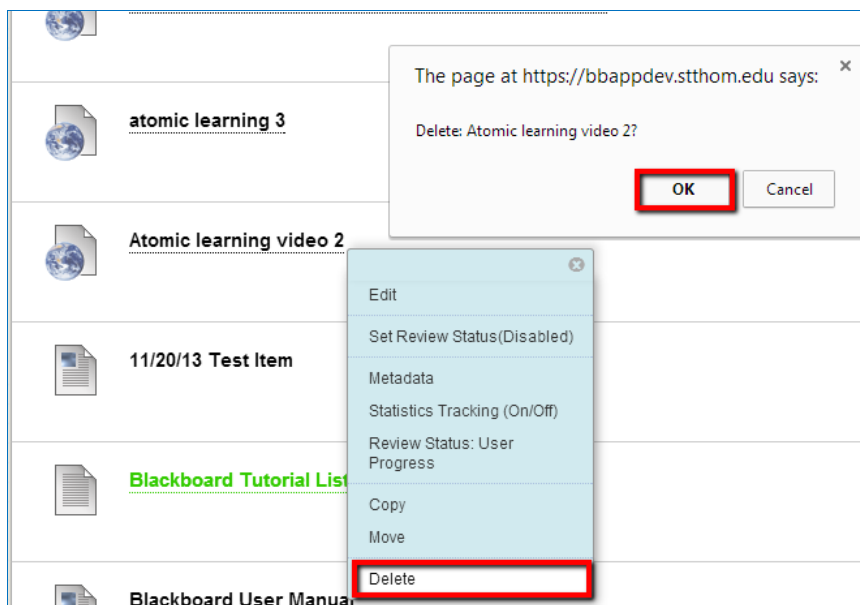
atomic learning 3

Atomic learning video 2

11/20/13 Test Item

Blackboard Tutorial List

Blackboard User Manual

The page at https://bbappdev.stthom.edu says:

×

Delete: Atomic learning video 2?

OK

Cancel

Edit

Set Review Status(Disabled)

Metadata

Statistics Tracking (On/Off)

Review Status: User Progress

Copy

Move

Delete